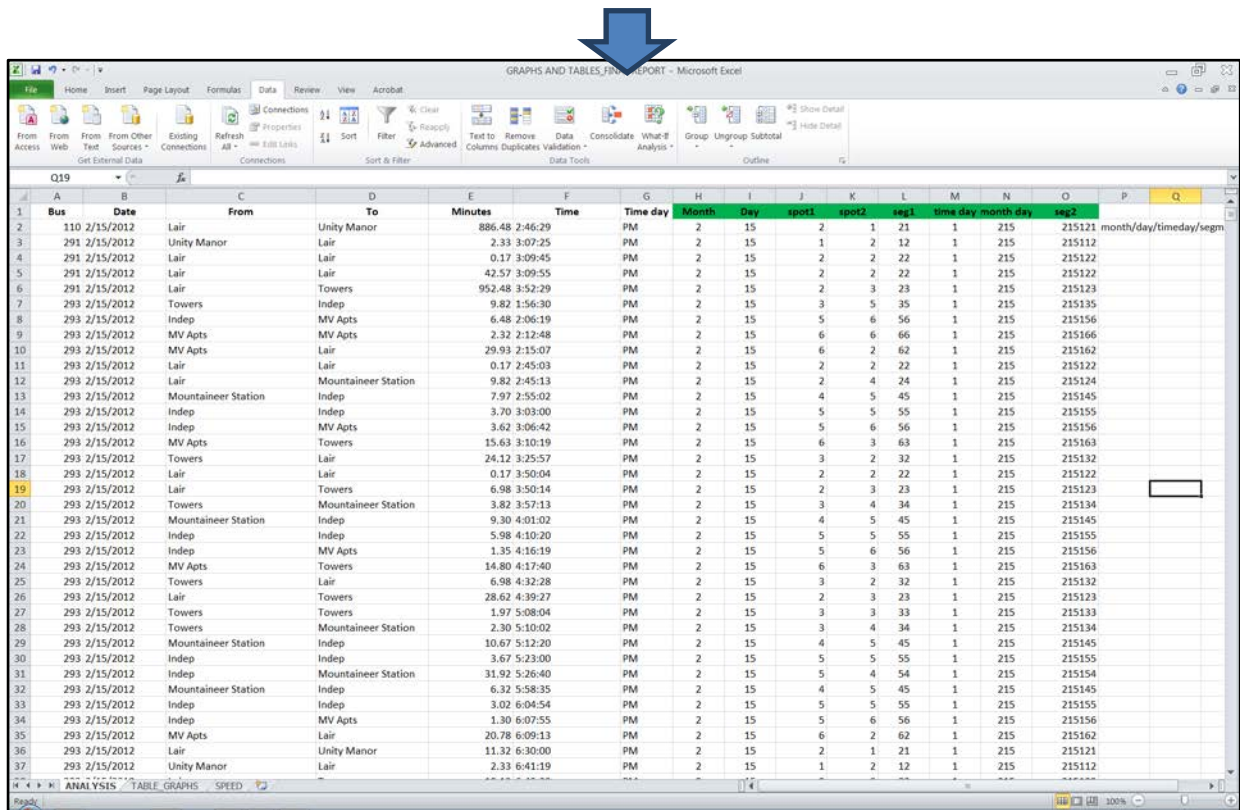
GRAPHS AND TABLES_FIN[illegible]REPORT - Microsoft Excel

File Home Insert Page Layout Formulas Data Review View Acrobat

From Access From Web From Text From Other Sources Existing Connections Refresh All Connections Properties Edit Links Sort Filter Clear Reapply Advanced Text to Columns Remove Duplicates Data Validation Consolidate What-If Analysis Group Ungroup Subtotal Show Detail Hide Detail

Get External Data Connections Sort & Filter Data Tools Outline

Q19 $f_x$

| | A | B | C | D | E | F | G | H | I | J | K | L | M | N | O | P | Q |
|---|---|---|---|---|---|---|---|---|---|---|---|---|---|---|---|---|---|
| 1 | Bus | Date | From | To | Minutes | Time | Time day | Month | Day | spot1 | spot2 | seg1 | time day | month day | seg2 | | |
| 2 | 110 | 2/15/2012 | Lair | Unity Manor | 886.48 | 2:46:29 | PM | 2 | 15 | 2 | 1 | 21 | 1 | 215 | 215121 | month/day/timeday/segm | |
| 3 | 291 | 2/15/2012 | Unity Manor | Lair | 2.33 | 3:07:25 | PM | 2 | 15 | 1 | 2 | 12 | 1 | 215 | 215112 | | |
| 4 | 291 | 2/15/2012 | Lair | Lair | 0.17 | 3:09:45 | PM | 2 | 15 | 2 | 2 | 22 | 1 | 215 | 215122 | | |
| 5 | 291 | 2/15/2012 | Lair | Lair | 42.57 | 3:09:55 | PM | 2 | 15 | 2 | 2 | 22 | 1 | 215 | 215122 | | |
| 6 | 291 | 2/15/2012 | Lair | Towers | 952.48 | 3:52:29 | PM | 2 | 15 | 2 | 3 | 23 | 1 | 215 | 215123 | | |
| 7 | 293 | 2/15/2012 | Towers | Indep | 9.82 | 1:56:30 | PM | 2 | 15 | 3 | 5 | 35 | 1 | 215 | 215135 | | |
| 8 | 293 | 2/15/2012 | Indep | MV Apts | 6.48 | 2:06:19 | PM | 2 | 15 | 5 | 6 | 56 | 1 | 215 | 215156 | | |
| 9 | 293 | 2/15/2012 | MV Apts | MV Apts | 2.32 | 2:12:48 | PM | 2 | 15 | 6 | 6 | 66 | 1 | 215 | 215166 | | |
| 10 | 293 | 2/15/2012 | MV Apts | Lair | 29.93 | 2:15:07 | PM | 2 | 15 | 6 | 2 | 62 | 1 | 215 | 215162 | | |
| 11 | 293 | 2/15/2012 | Lair | Lair | 0.17 | 2:45:03 | PM | 2 | 15 | 2 | 2 | 22 | 1 | 215 | 215122 | | |
| 12 | 293 | 2/15/2012 | Lair | Mountaineer Station | 9.82 | 2:45:13 | PM | 2 | 15 | 2 | 4 | 24 | 1 | 215 | 215124 | | |
| 13 | 293 | 2/15/2012 | Mountaineer Station | Indep | 7.97 | 2:55:02 | PM | 2 | 15 | 4 | 5 | 45 | 1 | 215 | 215145 | | |
| 14 | 293 | 2/15/2012 | Indep | Indep | 3.70 | 3:03:00 | PM | 2 | 15 | 5 | 5 | 55 | 1 | 215 | 215155 | | |
| 15 | 293 | 2/15/2012 | Indep | MV Apts | 3.62 | 3:06:42 | PM | 2 | 15 | 5 | 6 | 56 | 1 | 215 | 215156 | | |
| 16 | 293 | 2/15/2012 | MV Apts | Towers | 15.63 | 3:10:19 | PM | 2 | 15 | 6 | 3 | 63 | 1 | 215 | 215163 | | |
| 17 | 293 | 2/15/2012 | Towers | Lair | 24.12 | 3:25:57 | PM | 2 | 15 | 3 | 2 | 32 | 1 | 215 | 215132 | | |
| 18 | 293 | 2/15/2012 | Lair | Lair | 0.17 | 3:50:04 | PM | 2 | 15 | 2 | 2 | 22 | 1 | 215 | 215122 | | |
| 19 | 293 | 2/15/2012 | Lair | Towers | 6.98 | 3:50:14 | PM | 2 | 15 | 2 | 3 | 23 | 1 | 215 | 215123 | | |
| 20 | 293 | 2/15/2012 | Towers | Mountaineer Station | 3.82 | 3:57:13 | PM | 2 | 15 | 3 | 4 | 34 | 1 | 215 | 215134 | | |
| 21 | 293 | 2/15/2012 | Mountaineer Station | Indep | 9.30 | 4:01:02 | PM | 2 | 15 | 4 | 5 | 45 | 1 | 215 | 215145 | | |
| 22 | 293 | 2/15/2012 | Indep | Indep | 5.98 | 4:10:20 | PM | 2 | 15 | 5 | 5 | 55 | 1 | 215 | 215155 | | |
| 23 | 293 | 2/15/2012 | Indep | MV Apts | 1.35 | 4:16:19 | PM | 2 | 15 | 5 | 6 | 56 | 1 | 215 | 215156 | | |
| 24 | 293 | 2/15/2012 | MV Apts | Towers | 14.80 | 4:17:40 | PM | 2 | 15 | 6 | 3 | 63 | 1 | 215 | 215163 | | |
| 25 | 293 | 2/15/2012 | Towers | Lair | 6.98 | 4:32:28 | PM | 2 | 15 | 3 | 2 | 32 | 1 | 215 | 215132 | | |
| 26 | 293 | 2/15/2012 | Lair | Towers | 28.62 | 4:39:27 | PM | 2 | 15 | 2 | 3 | 23 | 1 | 215 | 215123 | | |
| 27 | 293 | 2/15/2012 | Towers | Towers | 1.97 | 5:08:04 | PM | 2 | 15 | 3 | 3 | 33 | 1 | 215 | 215133 | | |
| 28 | 293 | 2/15/2012 | Towers | Mountaineer Station | 2.30 | 5:10:02 | PM | 2 | 15 | 3 | 4 | 34 | 1 | 215 | 215134 | | |
| 29 | 293 | 2/15/2012 | Mountaineer Station | Indep | 10.67 | 5:12:20 | PM | 2 | 15 | 4 | 5 | 45 | 1 | 215 | 215145 | | |
| 30 | 293 | 2/15/2012 | Indep | Indep | 3.67 | 5:23:00 | PM | 2 | 15 | 5 | 5 | 55 | 1 | 215 | 215155 | | |
| 31 | 293 | 2/15/2012 | Indep | Mountaineer Station | 31.92 | 5:26:40 | PM | 2 | 15 | 5 | 4 | 54 | 1 | 215 | 215154 | | |
| 32 | 293 | 2/15/2012 | Mountaineer Station | Indep | 6.32 | 5:58:35 | PM | 2 | 15 | 4 | 5 | 45 | 1 | 215 | 215145 | | |
| 33 | 293 | 2/15/2012 | Indep | Indep | 3.02 | 6:04:54 | PM | 2 | 15 | 5 | 5 | 55 | 1 | 215 | 215155 | | |
| 34 | 293 | 2/15/2012 | Indep | MV Apts | 1.30 | 6:07:55 | PM | 2 | 15 | 5 | 6 | 56 | 1 | 215 | 215156 | | |
| 35 | 293 | 2/15/2012 | MV Apts | Lair | 20.78 | 6:09:13 | PM | 2 | 15 | 6 | 2 | 62 | 1 | 215 | 215162 | | |
| 36 | 293 | 2/15/2012 | Lair | Unity Manor | 11.32 | 6:30:00 | PM | 2 | 15 | 2 | 1 | 21 | 1 | 215 | 215121 | | |
| 37 | 293 | 2/15/2012 | Unity Manor | Lair | 2.33 | 6:41:19 | PM | 2 | 15 | 1 | 2 | 12 | 1 | 215 | 215112 | | |

ANALYSIS TABLE_GRAPHS SPEED

Ready 100%